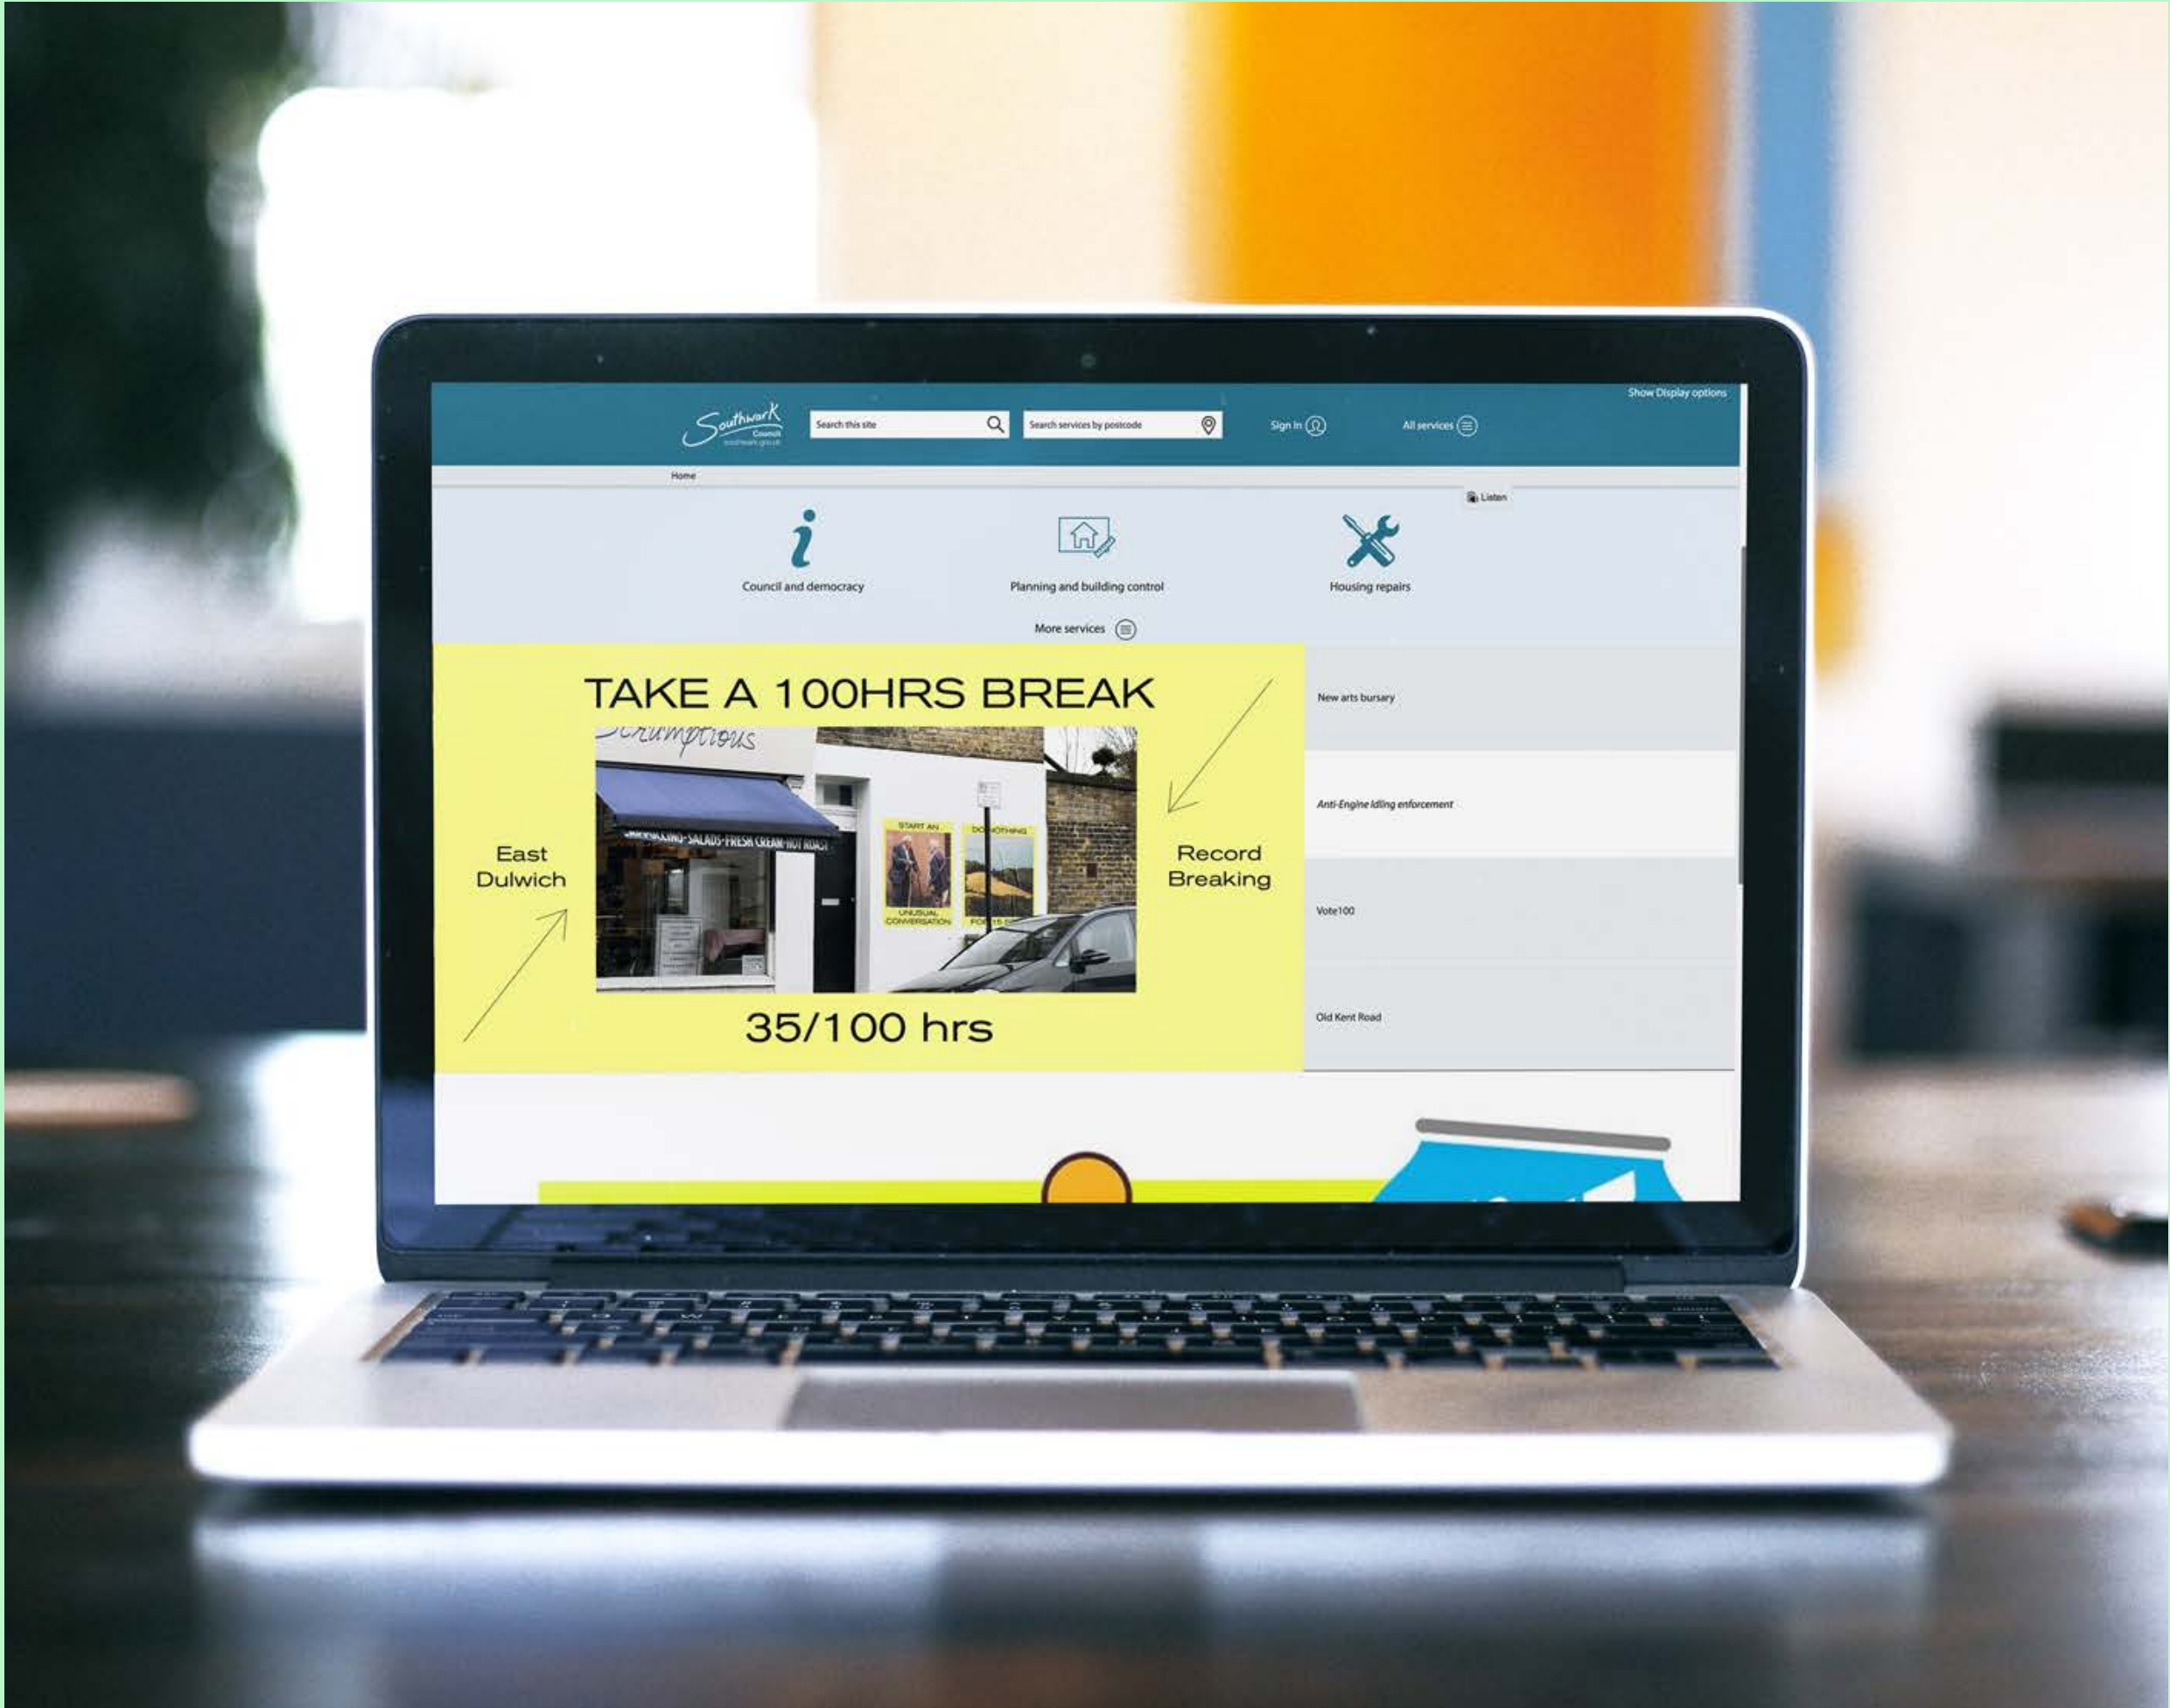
Show Display options

Southwark Council southwark.gov.uk

Search this site

Search services by postcode

Sign In

All services

Home

Listen

Council and democracy

Planning and building control

Housing repairs

More services

TAKE A 100HRS BREAK

Scrumptious

SALADS · FRESH CREAM · HOT ROAST

START AN UNUSUAL CONVERSATION

DO NOTHING FOR 15 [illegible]

East Dulwich

Record Breaking

35/100 hrs

New arts bursary

Anti-Engine Idling enforcement

Vote100

Old Kent Road